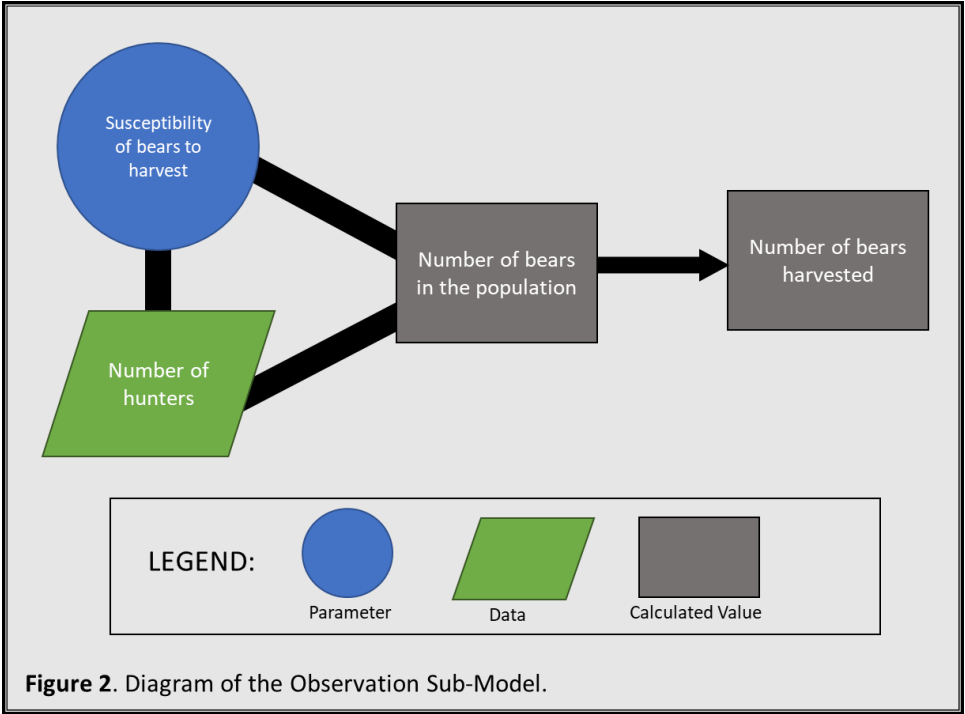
Susceptibility of bears to harvest

Number of bears in the population

Number of bears harvested

Number of hunters

LEGEND:

Parameter

Data

Calculated Value

**Figure 2**. Diagram of the Observation Sub-Model.